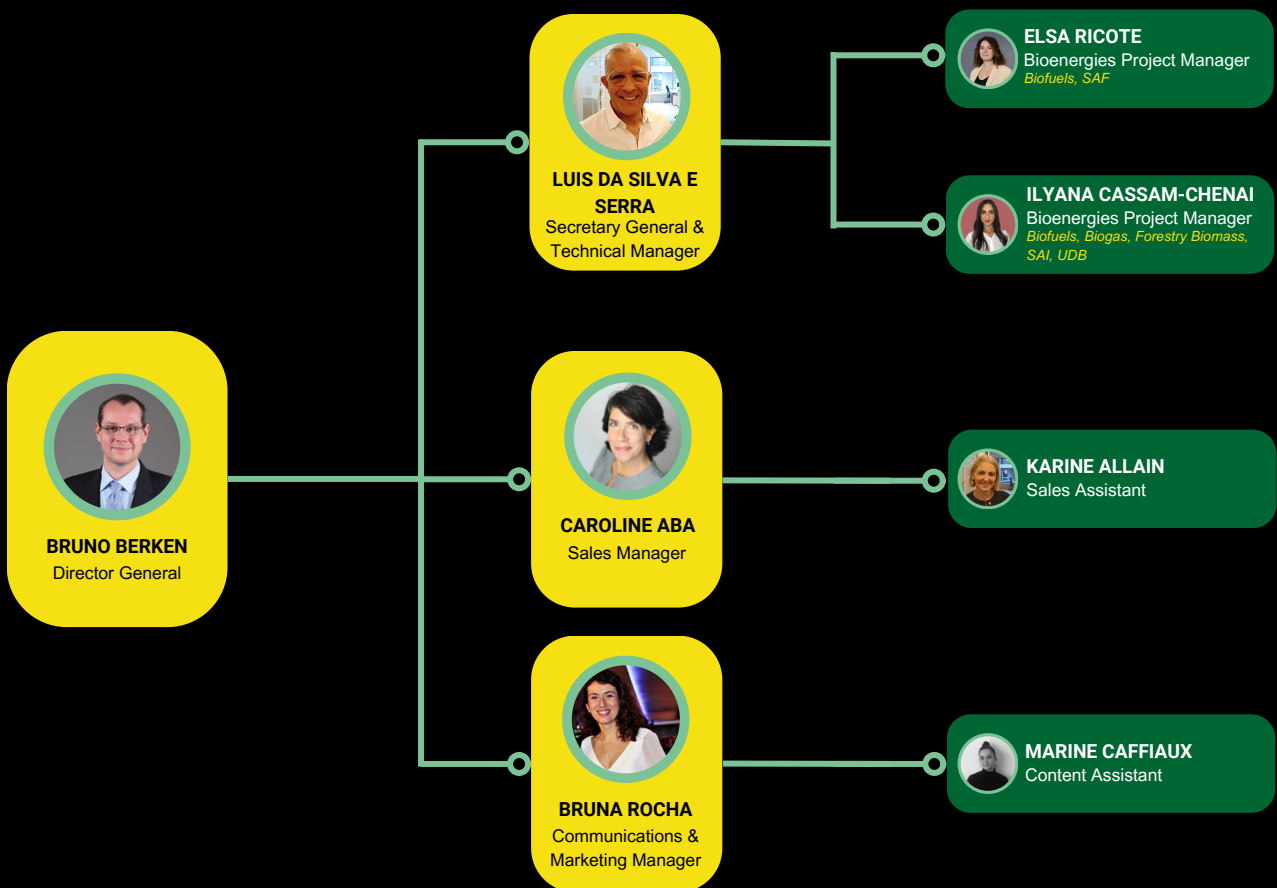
BRUNO BERKEN
Director General

LUIS DA SILVA E SERRA
Secretary General & Technical Manager

ELSA RICOTE
Bioenergies Project Manager
Biofuels, SAF

ILYANA CASSAM-CHENAI
Bioenergies Project Manager
Biofuels, Biogas, Forestry Biomass, SAI, UDB

CAROLINE ABA
Sales Manager

KARINE ALLAIN
Sales Assistant

BRUNA ROCHA
Communications & Marketing Manager

MARINE CAFFIAUX
Content Assistant